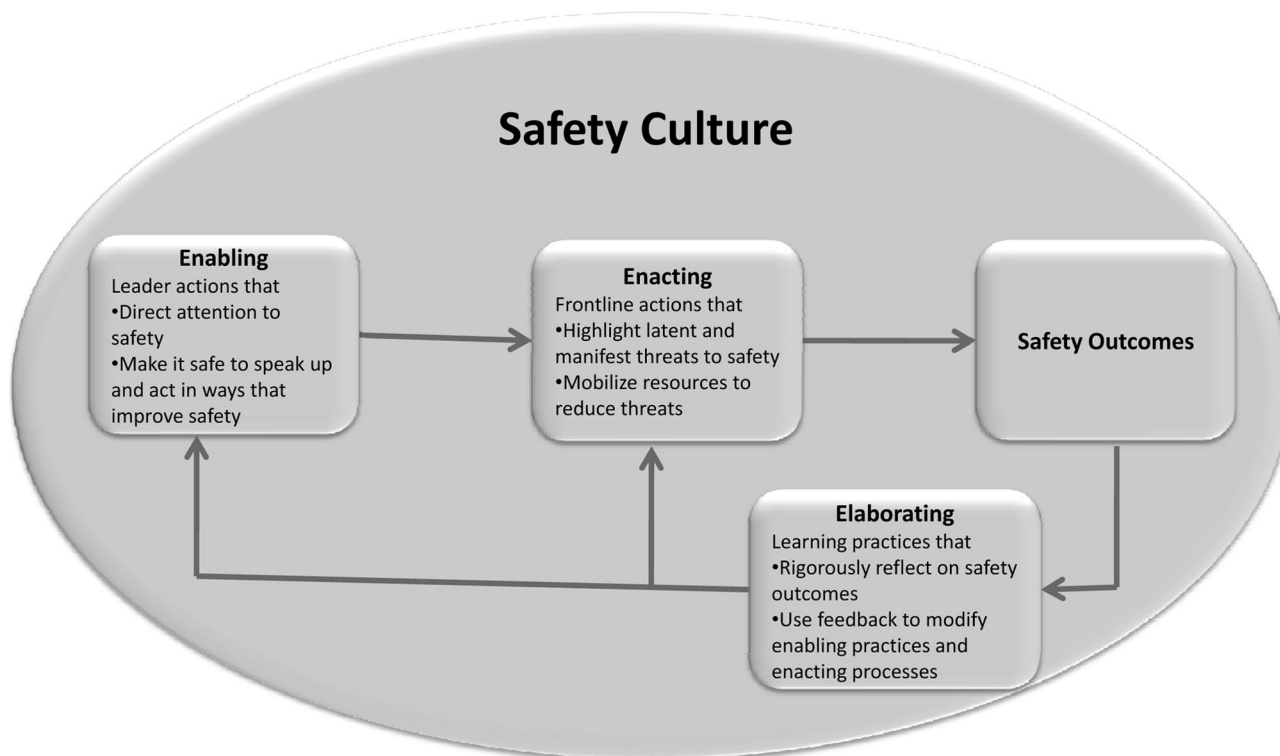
Safety Culture

Enabling
Leader actions that
•Direct attention to safety
•Make it safe to speak up and act in ways that improve safety

Enacting
Frontline actions that
•Highlight latent and manifest threats to safety
•Mobilize resources to reduce threats

Safety Outcomes

Elaborating
Learning practices that
•Rigorously reflect on safety outcomes
•Use feedback to modify enabling practices and enacting processes